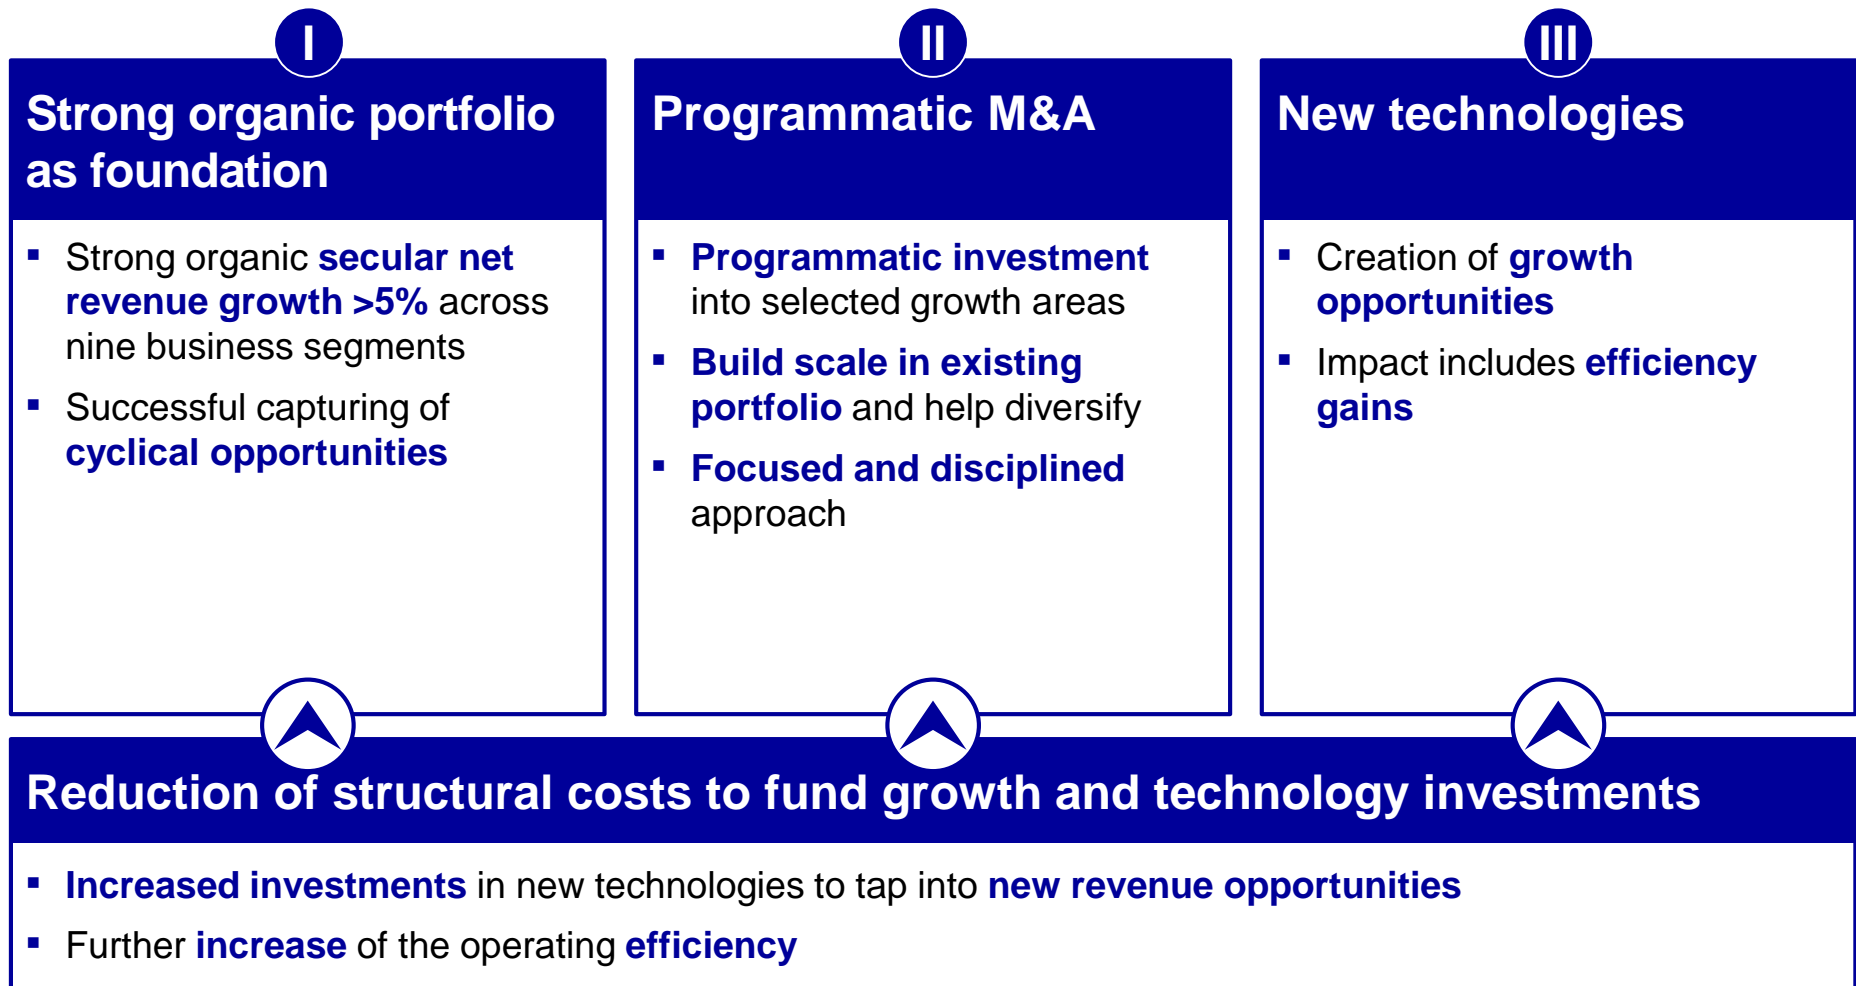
I

Strong organic portfolio as foundation

- Strong organic secular net revenue growth >5% across nine business segments
- Successful capturing of cyclical opportunities

II

Programmatic M&A

- Programmatic investment into selected growth areas
- Build scale in existing portfolio and help diversify
- Focused and disciplined approach

III

New technologies

- Creation of growth opportunities
- Impact includes efficiency gains

Reduction of structural costs to fund growth and technology investments

- Increased investments in new technologies to tap into new revenue opportunities
- Further increase of the operating efficiency